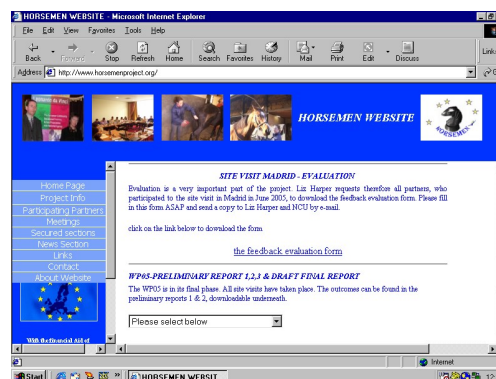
HORSEMEN WEBSITE - Microsoft Internet Explorer

File Edit View Favorites Tools Help

Back Forward Stop Refresh Home Search Favorites History Mail Print Edit Discuss Link

Address http://www.horsemenproject.org/

HORSEMEN WEBSITE

HORSEMEN

Home Page
Project Info
Participating Partners
Meetings
Secured sections
News Section
Links
Contact
About Website

With the financial aid of

SITE VISIT MADRID - EVALUATION

Evaluation is a very important part of the project. Liz Harper requests therefore all partners, who participated to the site visit in Madrid in June 2005, to download the feedback evaluation form. Please fill in this form ASAP and send a copy to Liz Harper and NCU by e-mail.

click on the link below to download the form.

the feedback evaluation form

WP05-PRELIMINARY REPORT 1,2,3 & DRAFT FINAL REPORT

The WP05 is in its final phase. All site visits have taken place. The outcomes can be found in the preliminary reports 1 & 2, downloadable underneath.

Please select below

Internet

Start HORSEMEN WEBSIT